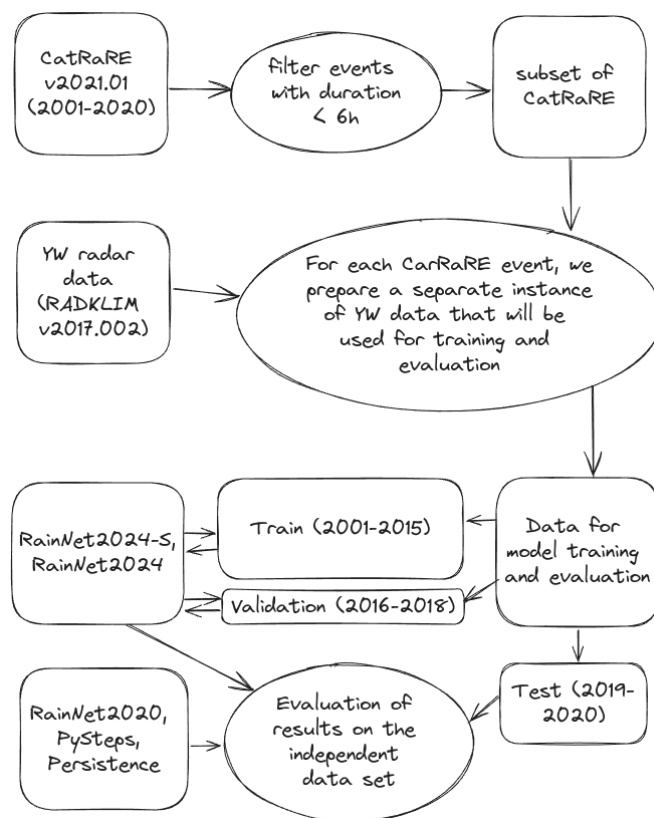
CatRaRE v2021.01 (2001-2020)

filter events with duration < 6h

subset of CatRaRE

YW radar data (RADKLIM v2017.002)

For each CarRaRE event, we prepare a separate instance of YW data that will be used for training and evaluation

RainNet2024-S, RainNet2024

Train (2001-2015)

Data for model training and evaluation

Validation (2016-2018)

RainNet2020, PySteps, Persistence

Evaluation of results on the independent data set

Test (2019-2020)